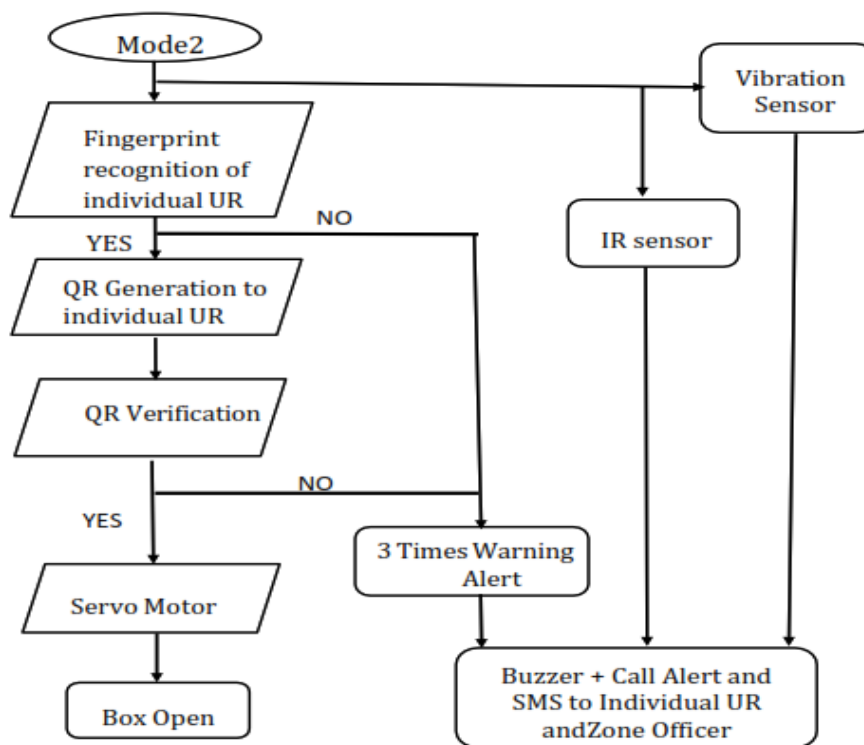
Mode2

Vibration Sensor

Fingerprint recognition of individual UR

NO

YES

IR sensor

QR Generation to individual UR

QR Verification

NO

YES

3 Times Warning Alert

Servo Motor

Buzzer + Call Alert and SMS to Individual UR andZone Officer

Box Open